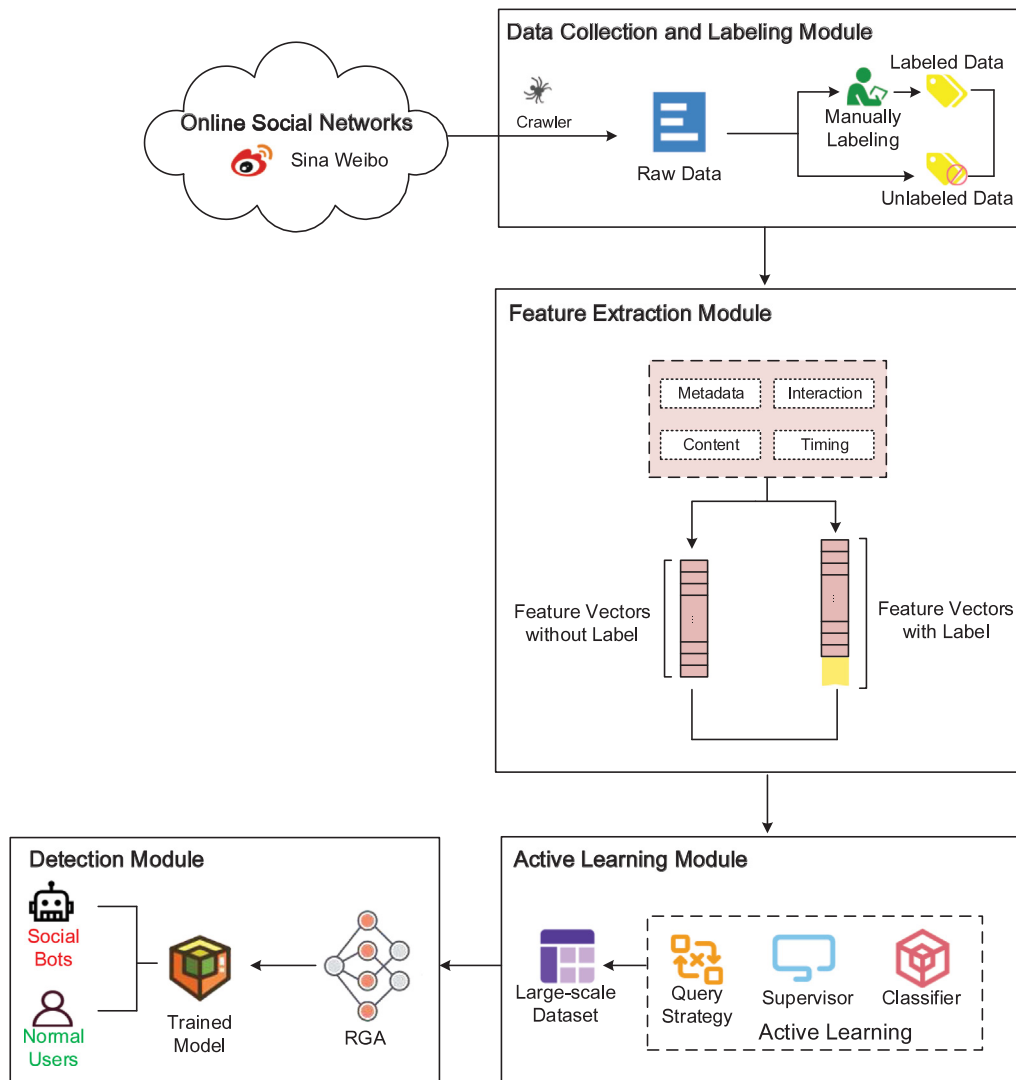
Data Collection and Labeling Module

Online Social Networks
Sina Weibo

Crawler

Raw Data

Manually Labeling

Labeled Data

Unlabeled Data

Feature Extraction Module

Metadata
Interaction
Content
Timing

Feature Vectors without Label

Feature Vectors with Label

Detection Module

Social Bots

Normal Users

Trained Model

RGA

Active Learning Module

Large-scale Dataset

Query Strategy

Supervisor

Classifier

Active Learning